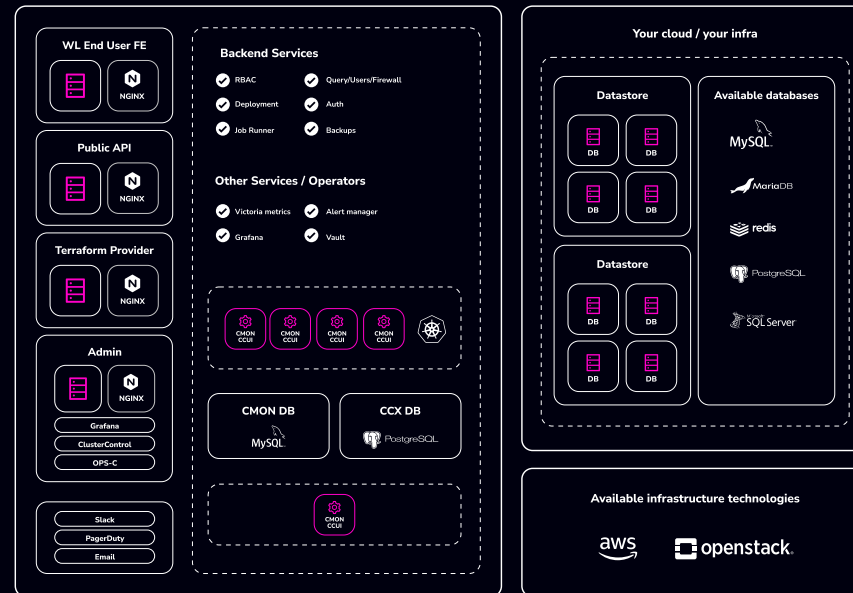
WL End User FE

NGINX

Public API

NGINX

Terraform Provider

NGINX

Admin

NGINX

Grafana

ClusterControl

OPS-C

Slack

PagerDuty

Email

Backend Services

RBAC

Query/Users/Firewall

Deployment

Auth

Job Runner

Backups

Other Services / Operators

Victoria metrics

Alert manager

Grafana

Vault

CMON CCUI

CMON CCUI

CMON CCUI

CMON CCUI

CMON DB

MySQL

CCX DB

PostgreSQL

CMON CCUI

Your cloud / your infra

Datastore

DB DB DB DB

Datastore

DB DB DB DB

Available databases

MySQL

MariaDB

redis

PostgreSQL

SQL Server

Available infrastructure technologies

aws

openstack.